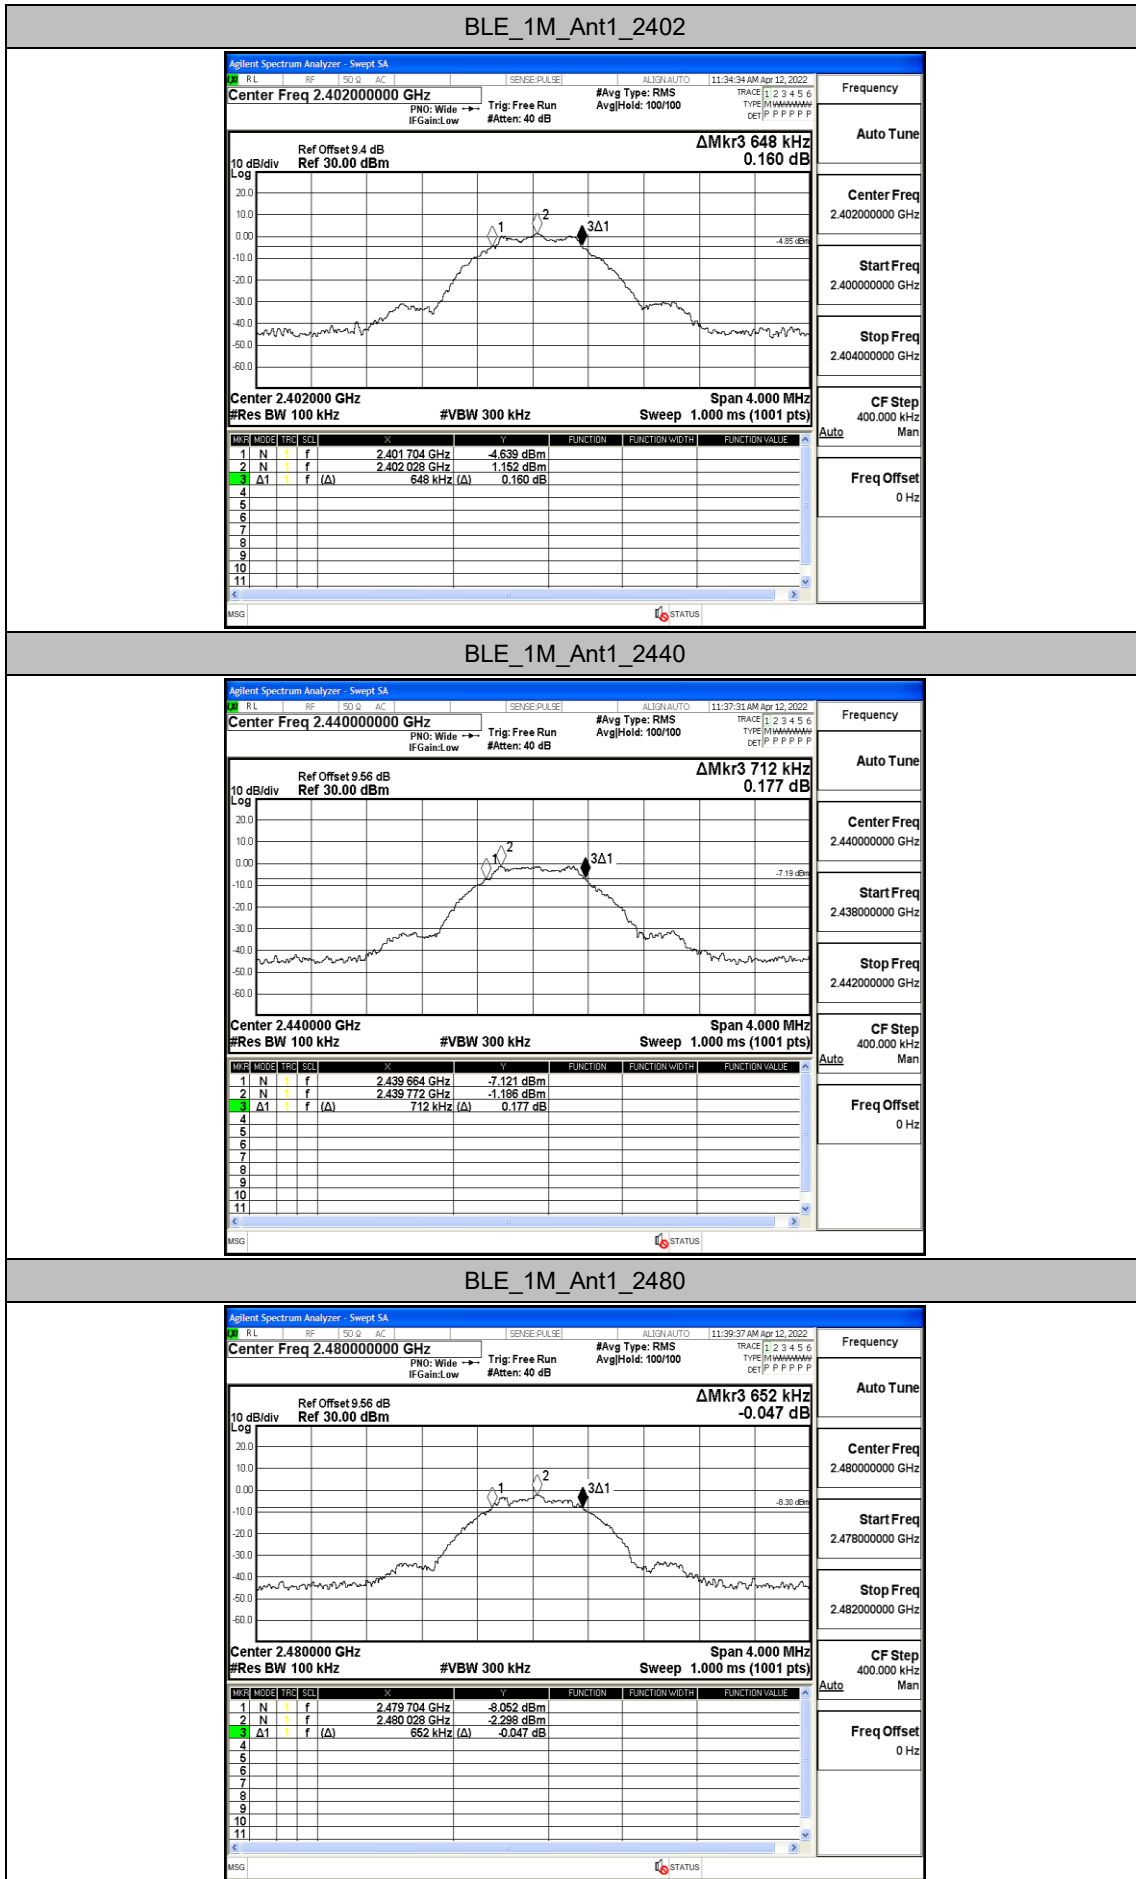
BLE_1M_Ant1_2402

Agilent Spectrum Analyzer - Swept SA
RL RF 50 Ω AC SENSE:PULSE ALIGN AUTO 11:34:34 AM Apr 12, 2022
Center Freq 2.402000000 GHz
PNO: Wide IFGain:Low
Trig: Free Run #Atten: 40 dB
#Avg Type: RMS Avg|Hold: 100/100
TRACE 1 2 3 4 5 6 TYPE M WWWWW DET P P P P P P
Frequency
Auto Tune
Center Freq 2.402000000 GHz
Start Freq 2.400000000 GHz
Stop Freq 2.404000000 GHz
CF Step 400.000 kHz Auto Man
Freq Offset 0 Hz

Ref Offset 9.4 dB
10 dB/div Ref 30.00 dBm
Log
ΔMkr3 648 kHz
0.160 dB
20.0 10.0 0.00 -10.0 -20.0 -30.0 -40.0 -50.0 -60.0
-4.85 dBm
1 2 3Δ1
Center 2.402000 GHz Span 4.000 MHz
#Res BW 100 kHz #VBW 300 kHz Sweep 1.000 ms (1001 pts)

| MKR | MODE | TRC | SCL | X | | Y | FUNCTION | FUNCTION WIDTH | FUNCTION VALUE |
|---|---|---|---|---|---|---|---|---|---|
| 1 | N | 1 | f | 2.401 704 GHz | | -4.639 dBm | | | |
| 2 | N | 1 | f | 2.402 028 GHz | | 1.152 dBm | | | |
| 3 | Δ1 | 1 | f (Δ) | 648 kHz | (Δ) | 0.160 dB | | | |
| 4 | | | | | | | | | |
| 5 | | | | | | | | | |
| 6 | | | | | | | | | |
| 7 | | | | | | | | | |
| 8 | | | | | | | | | |
| 9 | | | | | | | | | |
| 10 | | | | | | | | | |
| 11 | | | | | | | | | |

MSG STATUS

BLE_1M_Ant1_2440

Agilent Spectrum Analyzer - Swept SA
RL RF 50 Ω AC SENSE:PULSE ALIGN AUTO 11:37:31 AM Apr 12, 2022
Center Freq 2.440000000 GHz
PNO: Wide IFGain:Low
Trig: Free Run #Atten: 40 dB
#Avg Type: RMS Avg|Hold: 100/100
TRACE 1 2 3 4 5 6 TYPE M WWWWW DET P P P P P P
Frequency
Auto Tune
Center Freq 2.440000000 GHz
Start Freq 2.438000000 GHz
Stop Freq 2.442000000 GHz
CF Step 400.000 kHz Auto Man
Freq Offset 0 Hz

Ref Offset 9.56 dB
10 dB/div Ref 30.00 dBm
Log
ΔMkr3 712 kHz
0.177 dB
20.0 10.0 0.00 -10.0 -20.0 -30.0 -40.0 -50.0 -60.0
-7.19 dBm
1 2 3Δ1
Center 2.440000 GHz Span 4.000 MHz
#Res BW 100 kHz #VBW 300 kHz Sweep 1.000 ms (1001 pts)

| MKR | MODE | TRC | SCL | X | | Y | FUNCTION | FUNCTION WIDTH | FUNCTION VALUE |
|---|---|---|---|---|---|---|---|---|---|
| 1 | N | 1 | f | 2.439 664 GHz | | -7.121 dBm | | | |
| 2 | N | 1 | f | 2.439 772 GHz | | -1.186 dBm | | | |
| 3 | Δ1 | 1 | f (Δ) | 712 kHz | (Δ) | 0.177 dB | | | |
| 4 | | | | | | | | | |
| 5 | | | | | | | | | |
| 6 | | | | | | | | | |
| 7 | | | | | | | | | |
| 8 | | | | | | | | | |
| 9 | | | | | | | | | |
| 10 | | | | | | | | | |
| 11 | | | | | | | | | |

MSG STATUS

BLE_1M_Ant1_2480

Agilent Spectrum Analyzer - Swept SA
RL RF 50 Ω AC SENSE:PULSE ALIGN AUTO 11:39:37 AM Apr 12, 2022
Center Freq 2.480000000 GHz
PNO: Wide IFGain:Low
Trig: Free Run #Atten: 40 dB
#Avg Type: RMS Avg|Hold: 100/100
TRACE 1 2 3 4 5 6 TYPE M WWWWW DET P P P P P P
Frequency
Auto Tune
Center Freq 2.480000000 GHz
Start Freq 2.478000000 GHz
Stop Freq 2.482000000 GHz
CF Step 400.000 kHz Auto Man
Freq Offset 0 Hz

Ref Offset 9.56 dB
10 dB/div Ref 30.00 dBm
Log
ΔMkr3 652 kHz
-0.047 dB
20.0 10.0 0.00 -10.0 -20.0 -30.0 -40.0 -50.0 -60.0
-8.30 dBm
1 2 3Δ1
Center 2.480000 GHz Span 4.000 MHz
#Res BW 100 kHz #VBW 300 kHz Sweep 1.000 ms (1001 pts)

| MKR | MODE | TRC | SCL | X | | Y | FUNCTION | FUNCTION WIDTH | FUNCTION VALUE |
|---|---|---|---|---|---|---|---|---|---|
| 1 | N | 1 | f | 2.479 704 GHz | | -8.052 dBm | | | |
| 2 | N | 1 | f | 2.480 028 GHz | | -2.298 dBm | | | |
| 3 | Δ1 | 1 | f (Δ) | 652 kHz | (Δ) | -0.047 dB | | | |
| 4 | | | | | | | | | |
| 5 | | | | | | | | | |
| 6 | | | | | | | | | |
| 7 | | | | | | | | | |
| 8 | | | | | | | | | |
| 9 | | | | | | | | | |
| 10 | | | | | | | | | |
| 11 | | | | | | | | | |

MSG STATUS